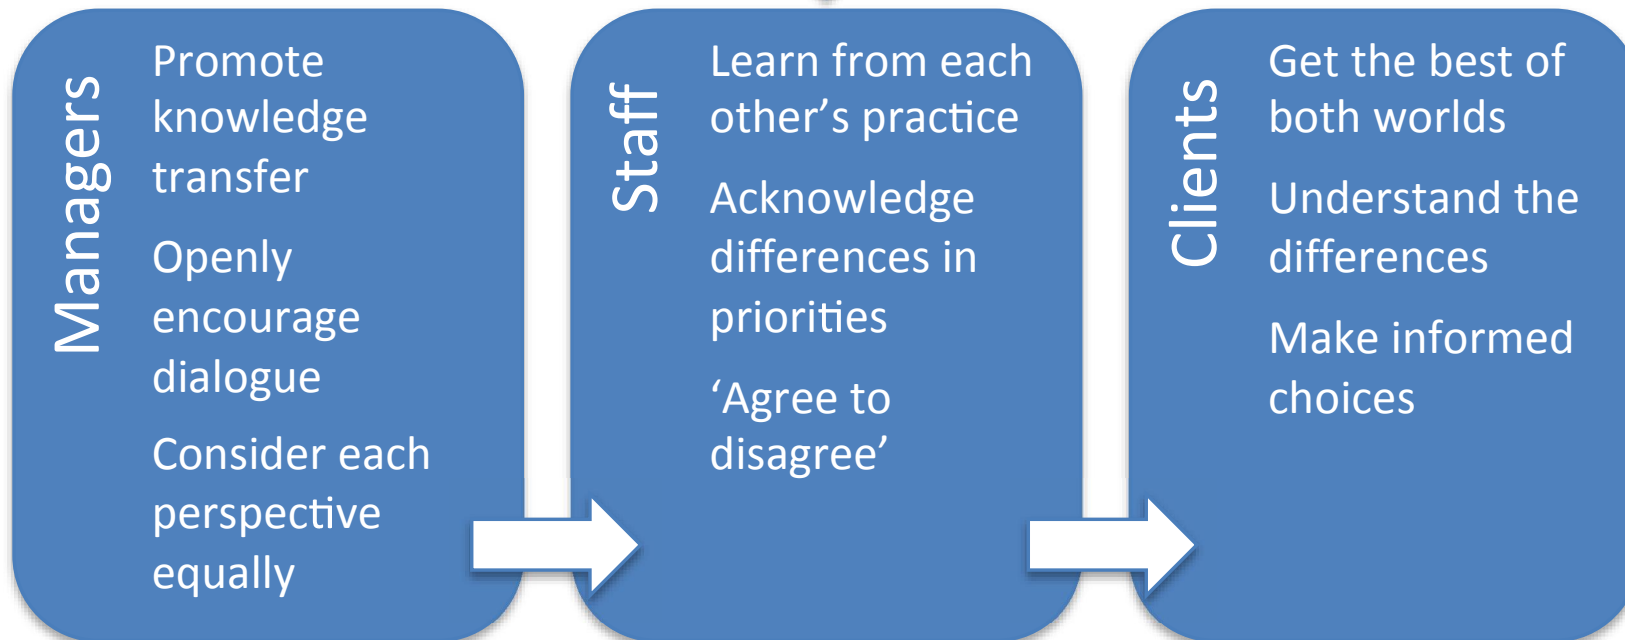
Managers

Promote knowledge transfer

Openly encourage dialogue

Consider each perspective equally

Staff

Learn from each other’s practice

Acknowledge differences in priorities

‘Agree to disagree’

Clients

Get the best of both worlds

Understand the differences

Make informed choices